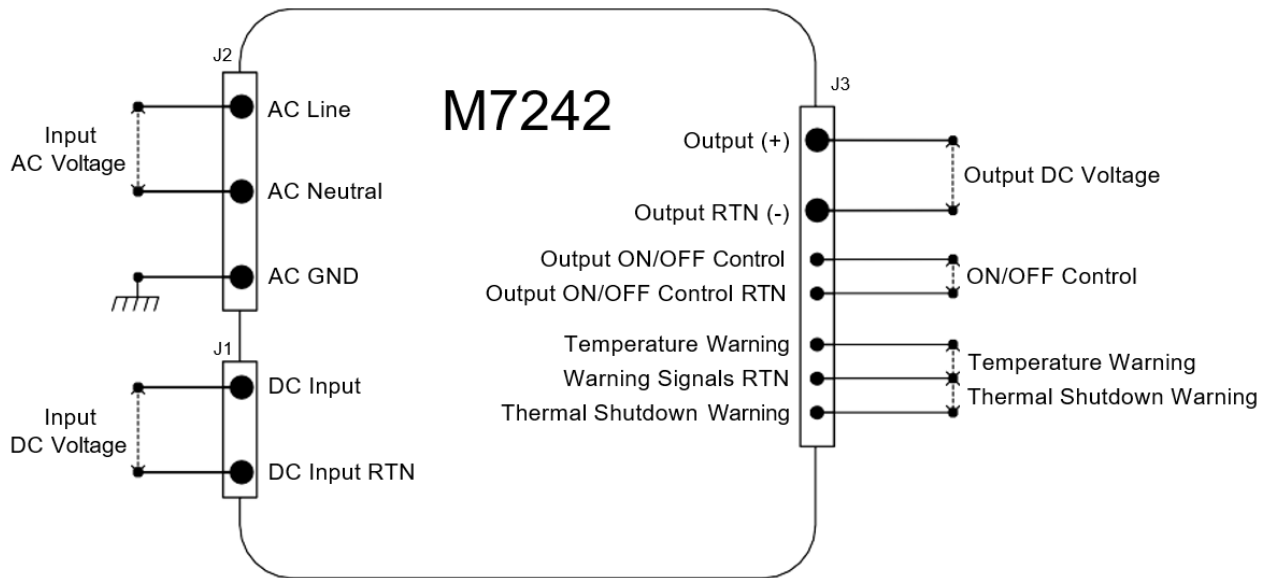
M7242

J2

Input AC Voltage

AC Line

AC Neutral

AC GND

J1

Input DC Voltage

DC Input

DC Input RTN

J3

Output (+)

Output RTN (-)

Output DC Voltage

Output ON/OFF Control

Output ON/OFF Control RTN

ON/OFF Control

Temperature Warning

Warning Signals RTN

Thermal Shutdown Warning

Temperature Warning

Thermal Shutdown Warning